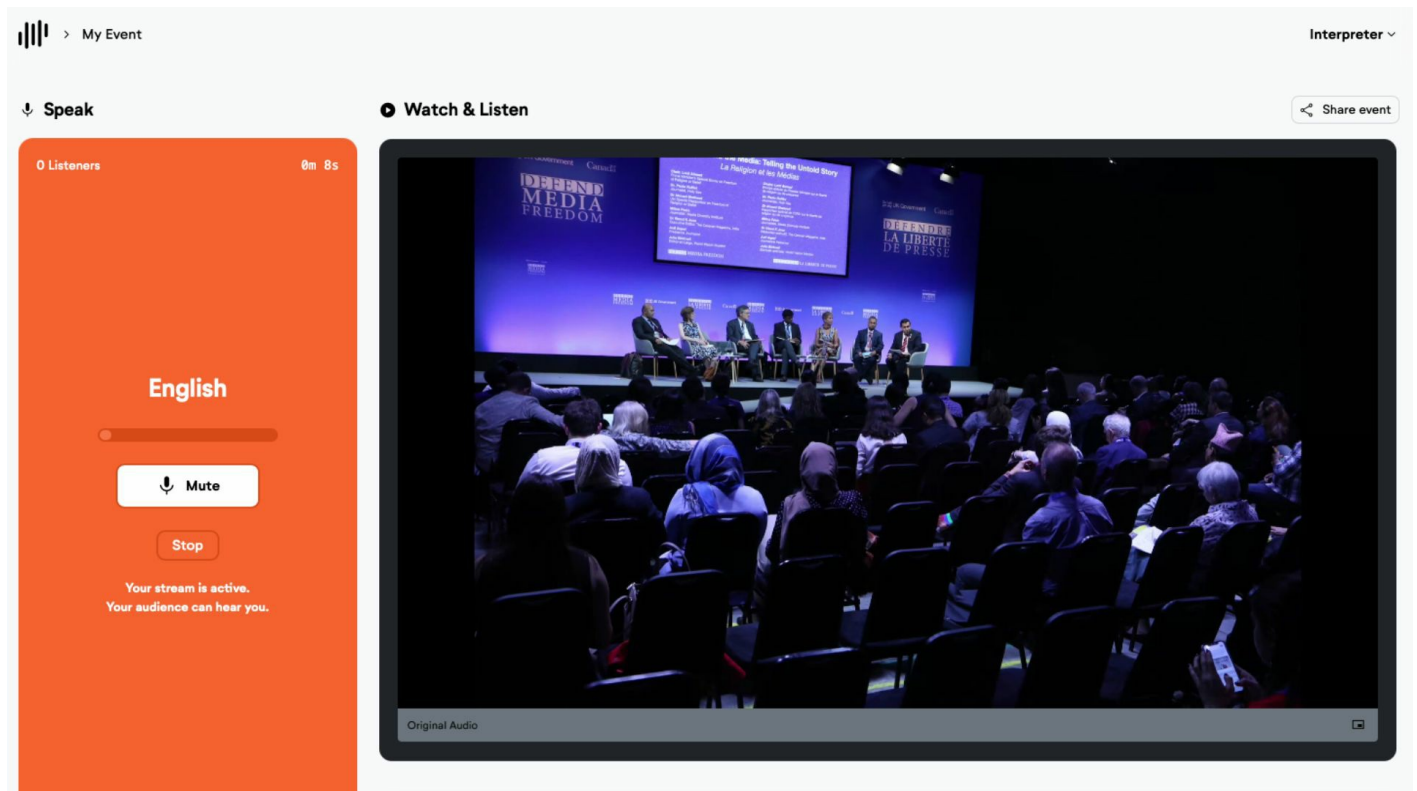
> My Event

Interpreter

Speak

Watch & Listen

Share event

0 Listeners

0m 8s

English

Mute

Stop

Your stream is active.
Your audience can hear you.

DEFEND MEDIA FREEDOM

Canada

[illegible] the Media: Telling the Untold Story
La Religion et les Médias

DÉFENDRE LA LIBERTÉ DE PRESSE

Original Audio